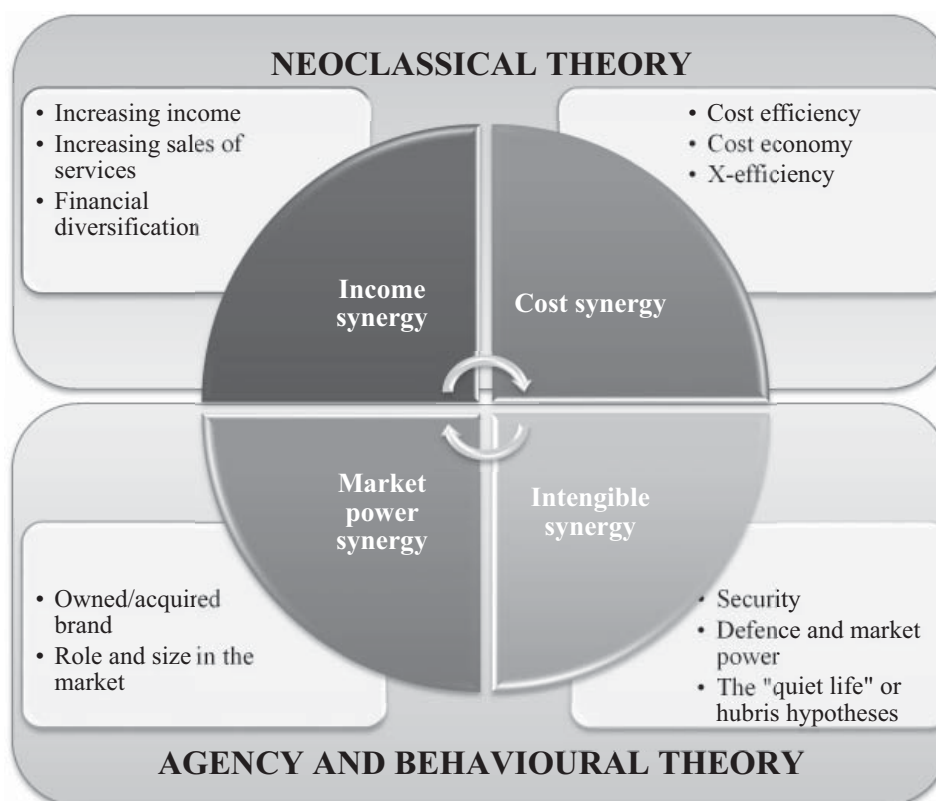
NEOCLASSICAL THEORY

• Increasing income
• Increasing sales of services
• Financial diversification

• Cost efficiency
• Cost economy
• X-efficiency

Income synergy

Cost synergy

Market power synergy

Intengible synergy

• Owned/acquired brand
• Role and size in the market

• Security
• Defence and market power
• The "quiet life" or hubris hypotheses

AGENCY AND BEHAVIOURAL THEORY